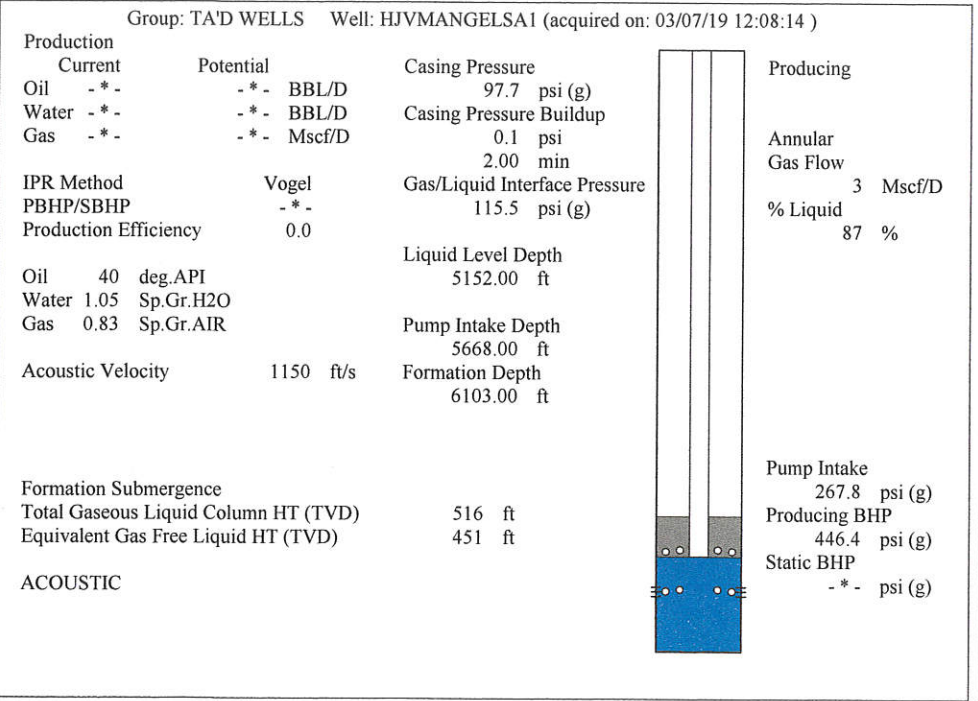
Group: TA'D WELLS Well: HJVMANGELSA1 (acquired on: 03/07/19 12:08:14 )

Production

| Current | | Potential | |
|---|---|---|---|
| Oil | - * - | - * - | BBL/D |
| Water | - * - | - * - | BBL/D |
| Gas | - * - | - * - | Mscf/D |

IPR Method Vogel
PBHP/SBHP - * -
Production Efficiency 0.0

Oil 40 deg.API
Water 1.05 Sp.Gr.H2O
Gas 0.83 Sp.Gr.AIR

Acoustic Velocity 1150 ft/s

Formation Submergence
Total Gaseous Liquid Column HT (TVD) 516 ft
Equivalent Gas Free Liquid HT (TVD) 451 ft

ACOUSTIC

Casing Pressure
97.7 psi (g)
Casing Pressure Buildup
0.1 psi
2.00 min
Gas/Liquid Interface Pressure
115.5 psi (g)

Liquid Level Depth
5152.00 ft

Pump Intake Depth
5668.00 ft
Formation Depth
6103.00 ft

Producing

Annular
Gas Flow
3 Mscf/D
% Liquid
87 %

Pump Intake
267.8 psi (g)
Producing BHP
446.4 psi (g)
Static BHP
- * - psi (g)